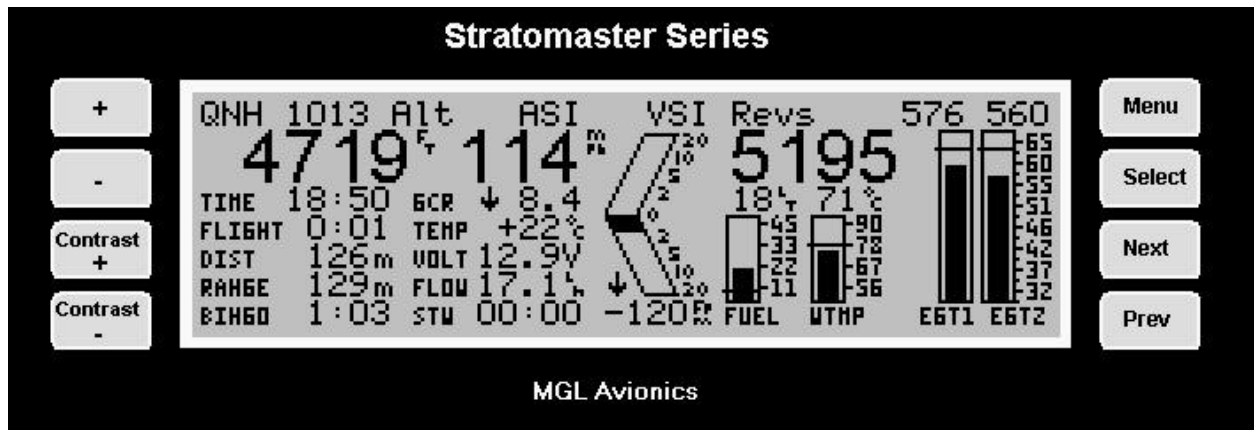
Stratomaster Series

+

-

Contrast +

Contrast -

QNH 1013 Alt ASI VSI Revs 576 560

4719 F T 114 m h 5195

TIME 18:50 GCR ↓ 8.4

FLIGHT 0:01 TEMP +22°c

DIST 126m VOLT 12.9V

RANGE 129m FLOW 17.1 L h

BINGO 1:03 STW 00:00 -120 f m

20 10 5 2 0 2 5 10 20

18 L 71 %

45 33 22 11

90 78 67 56

FUEL WTMP

65 60 55 51 46 42 37 32

EGT1 EGT2

Menu

Select

Next

Prev

MGL Avionics